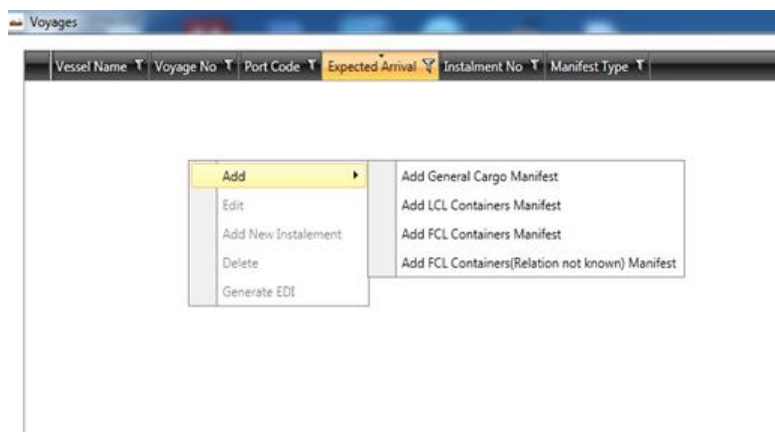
Voyages

| Vessel Name | Voyage No | Port Code | Expected Arrival | Instalment No | Manifest Type |
|---|---|---|---|---|---|

Add
Edit
Add New Instalement
Delete
Generate EDI

Add General Cargo Manifest
Add LCL Containers Manifest
Add FCL Containers Manifest
Add FCL Containers(Relation not known) Manifest